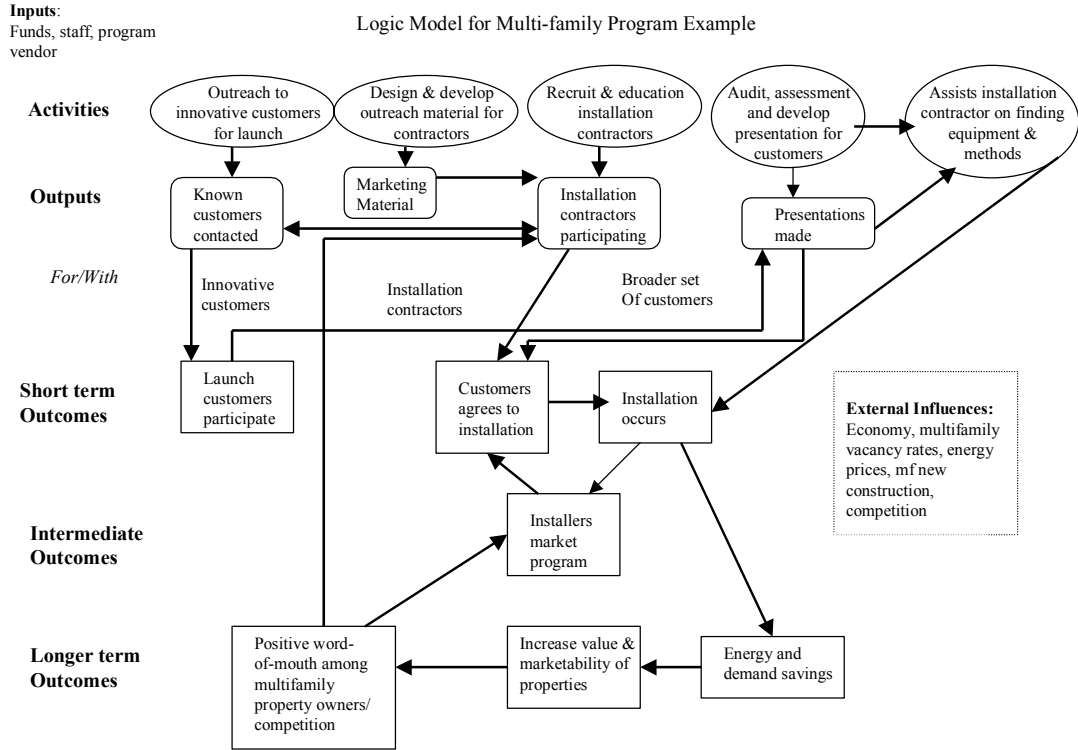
**Inputs**:
Funds, staff, program vendor

Logic Model for Multi-family Program Example

**Activities**

Outreach to innovative customers for launch

Design & develop outreach material for contractors

Recruit & education installation contractors

Audit, assessment and develop presentation for customers

Assists installation contractor on finding equipment & methods

**Outputs**

Known customers contacted

Marketing Material

Installation contractors participating

Presentations made

*For/With*

Innovative customers

Installation contractors

Broader set Of customers

**Short term Outcomes**

Launch customers participate

Customers agrees to installation

Installation occurs

**External Influences:** Economy, multifamily vacancy rates, energy prices, mf new construction, competition

**Intermediate Outcomes**

Installers market program

**Longer term Outcomes**

Positive word-of-mouth among multifamily property owners/ competition

Increase value & marketability of properties

Energy and demand savings